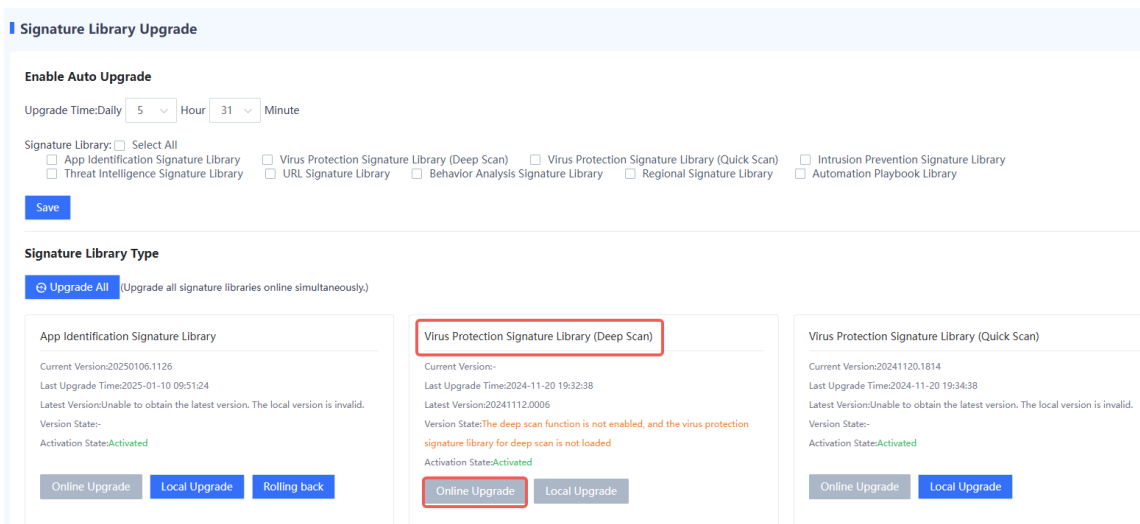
Signature Library Upgrade

Enable Auto Upgrade

Upgrade Time:Daily 5 Hour 31 Minute

Signature Library: Select All
App Identification Signature Library
Virus Protection Signature Library (Deep Scan)
Virus Protection Signature Library (Quick Scan)
Intrusion Prevention Signature Library
Threat Intelligence Signature Library
URL Signature Library
Behavior Analysis Signature Library
Regional Signature Library
Automation Playbook Library

Save

Signature Library Type

Upgrade All (Upgrade all signature libraries online simultaneously.)

App Identification Signature Library

Current Version:20250106.1126
Last Upgrade Time:2025-01-10 09:51:24
Latest Version:Unable to obtain the latest version. The local version is invalid.
Version State:-
Activation State:Activated

Online Upgrade Local Upgrade Rolling back

Virus Protection Signature Library (Deep Scan)

Current Version:-
Last Upgrade Time:2024-11-20 19:32:38
Latest Version:20241112.0006
Version State:The deep scan function is not enabled, and the virus protection signature library for deep scan is not loaded
Activation State:Activated

Online Upgrade Local Upgrade

Virus Protection Signature Library (Quick Scan)

Current Version:20241120.1814
Last Upgrade Time:2024-11-20 19:34:38
Latest Version:Unable to obtain the latest version. The local version is invalid.
Version State:-
Activation State:Activated

Online Upgrade Local Upgrade